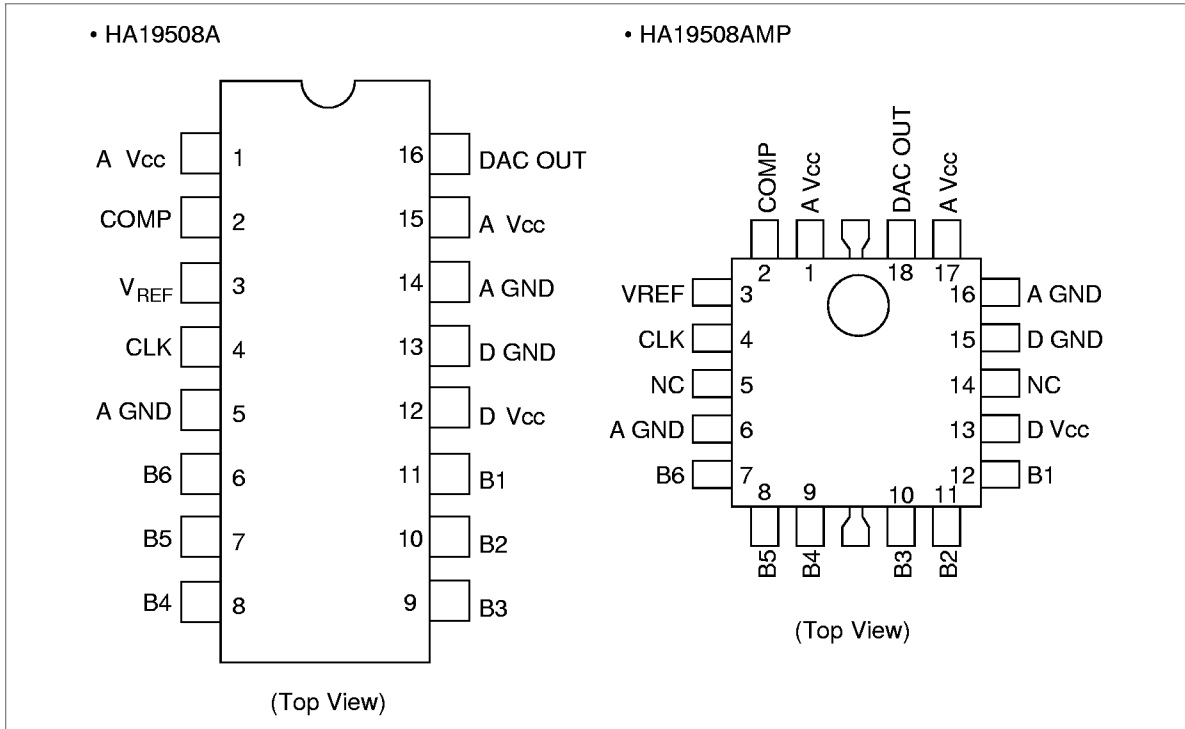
• HA19508A

A Vcc 1
COMP 2
$V_{REF}$ 3
CLK 4
A GND 5
B6 6
B5 7
B4 8

16 DAC OUT
15 A Vcc
14 A GND
13 D GND
12 D Vcc
11 B1
10 B2
9 B3

(Top View)

• HA19508AMP

COMP 2
A Vcc 1
DAC OUT 18
A Vcc 17

VREF 3
CLK 4
NC 5
A GND 6
B6 7

16 A GND
15 D GND
14 NC
13 D Vcc
12 B1

8 B5
9 B4
10 B3
11 B2

(Top View)